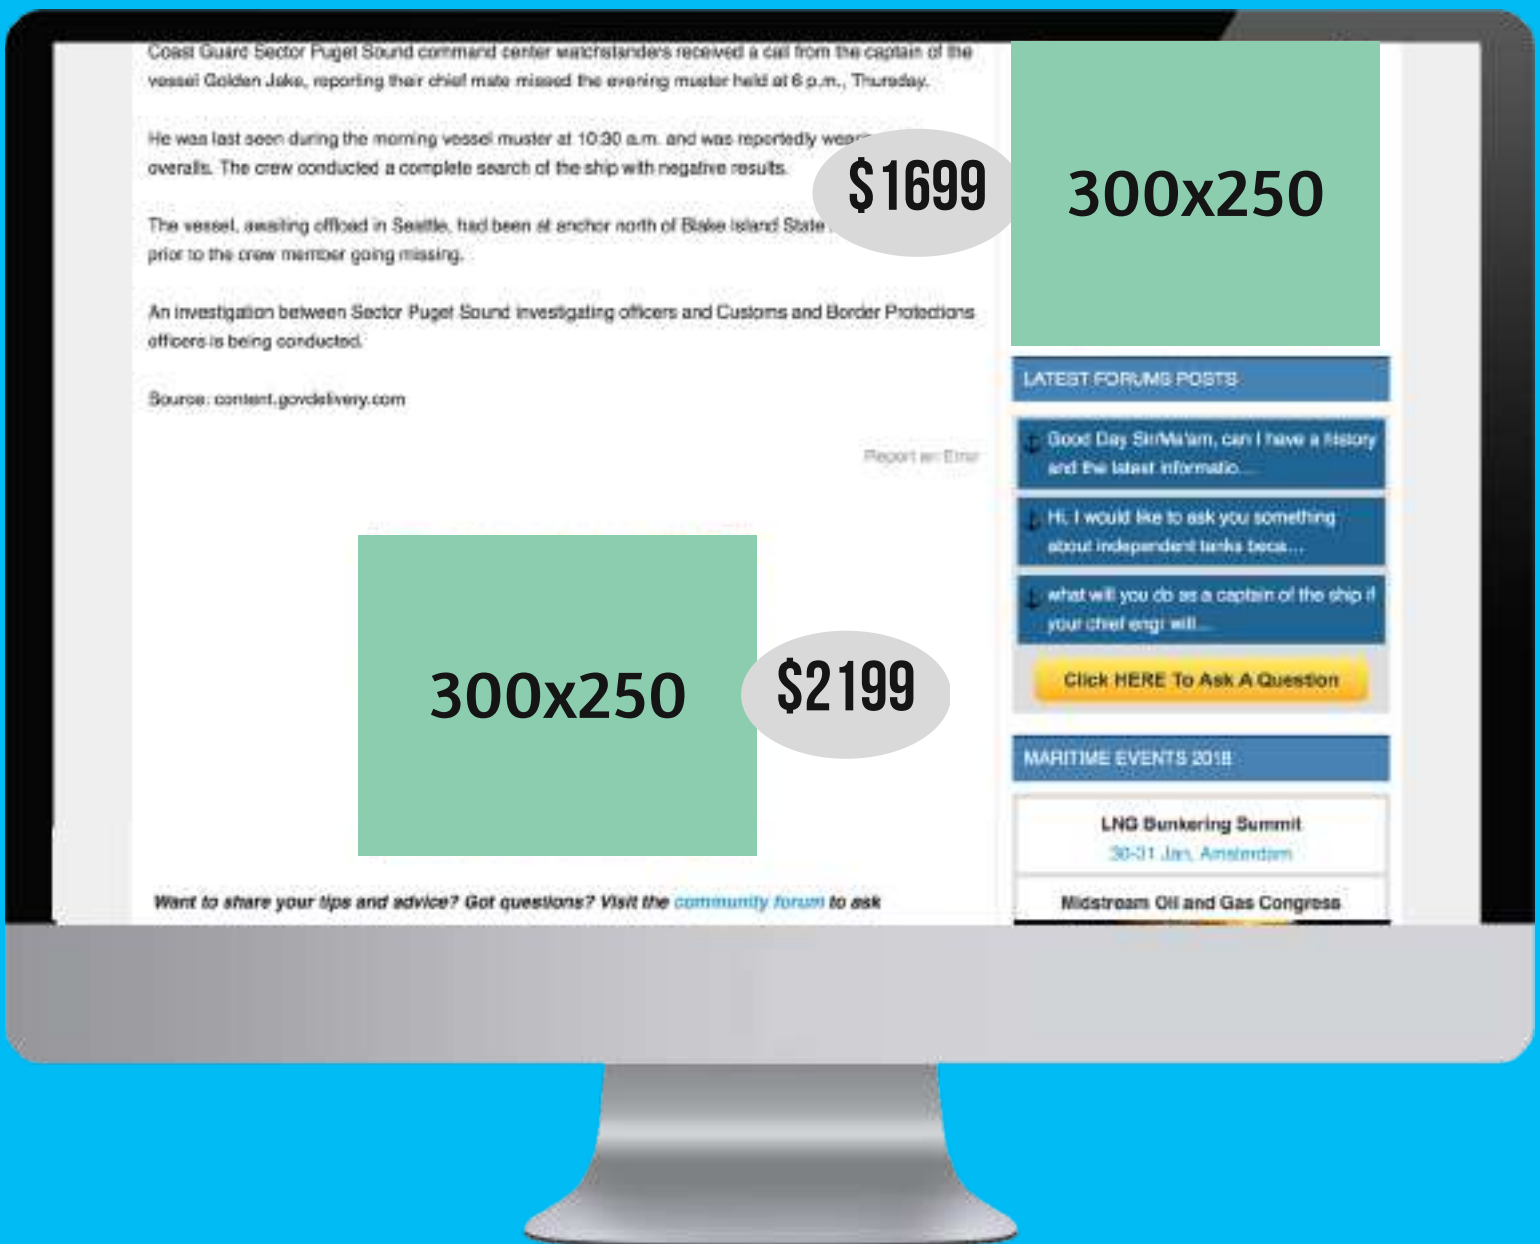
Coast Guard Sector Puget Sound command center watchstanders received a call from the captain of the vessel Golden Jake, reporting their chief mate missed the evening muster held at 6 p.m., Thursday.

He was last seen during the morning vessel muster at 10:30 a.m. and was reportedly wear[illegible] overalls. The crew conducted a complete search of the ship with negative results.

$1699

300x250

The vessel, awaiting offload in Seattle, had been at anchor north of Blake Island State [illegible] prior to the crew member going missing.

An investigation between Sector Puget Sound investigating officers and Customs and Border Protections officers is being conducted.

Source: content.govdelivery.com

Report an Error

LATEST FORUMS POSTS

Good Day Sir/Ma'am, can I have a history and the latest informatio...

Hi, I would like to ask you something about independent tanks beca...

what will you do as a captain of the ship if your chief engr will...

Click HERE To Ask A Question

300x250

$2199

MARITIME EVENTS 2018

LNG Bunkering Summit
30-31 Jan, Amsterdam

Midstream Oil and Gas Congress

Want to share your tips and advice? Got questions? Visit the community forum to ask